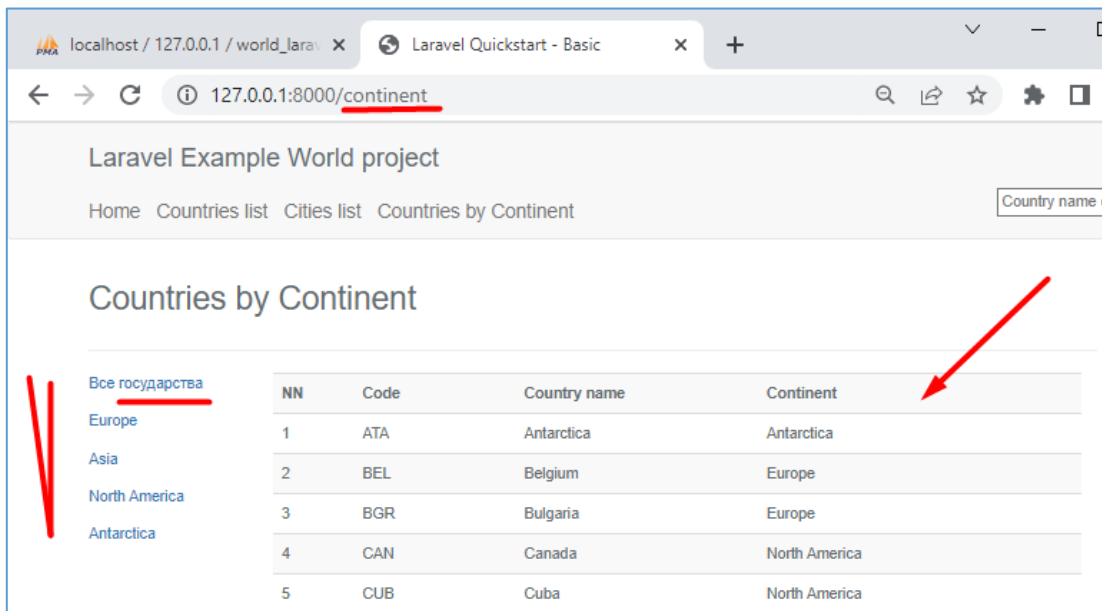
PMA localhost / 127.0.0.1 / world_larav ×

Laravel Quickstart - Basic ×

+

127.0.0.1:8000/continent

Laravel Example World project

Home Countries list Cities list Countries by Continent

Country name

Countries by Continent

Все государства

Europe

Asia

North America

Antarctica

| NN | Code | Country name | Continent |
|---|---|---|---|
| 1 | ATA | Antarctica | Antarctica |
| 2 | BEL | Belgium | Europe |
| 3 | BGR | Bulgaria | Europe |
| 4 | CAN | Canada | North America |
| 5 | CUB | Cuba | North America |